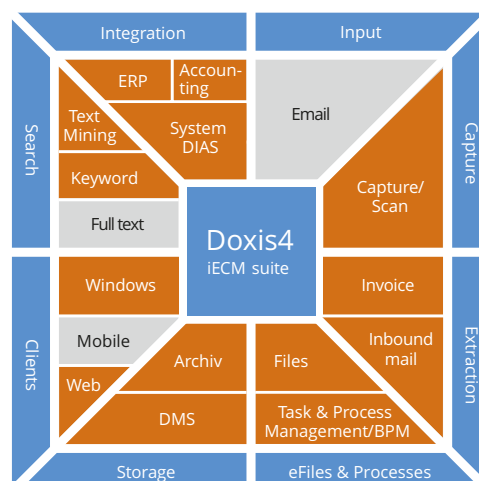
Integration

Input

Search

Capture

ERP

Accounting

Text Mining

System DIAS

Email

Keyword

Full text

Doxis4

iECM suite

Capture/ Scan

Windows

Invoice

Clients

Extraction

Mobile

Archiv

Files

Inbound mail

Web

DMS

Task & Process Management/BPM

Storage

eFiles & Processes